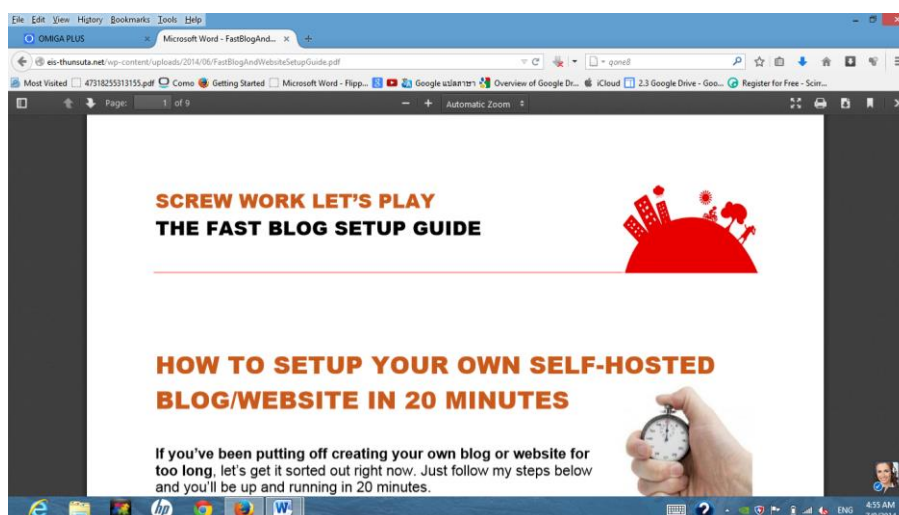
File Edit View History Bookmarks Tools Help

OMIGA PLUS ×
Microsoft Word - FastBlogAnd... ×

eis-thunsuta.net/wp-content/uploads/2014/06/FastBlogAndWebsiteSetupGuide.pdf
goneB

Most Visited
473182553131​55.pdf
Como
Getting Started
Microsoft Word - Flipp...
Google แปลภาษา
Overview of Google Dr...
iCloud
2.3 Google Drive - Goo...
Register for Free - Scirr...

Page: 1 of 9
Automatic Zoom

SCREW WORK LET'S PLAY
THE FAST BLOG SETUP GUIDE

HOW TO SETUP YOUR OWN SELF-HOSTED BLOG/WEBSITE IN 20 MINUTES

If you've been putting off creating your own blog or website for too long, let's get it sorted out right now. Just follow my steps below and you'll be up and running in 20 minutes.

ENG
4:55 AM